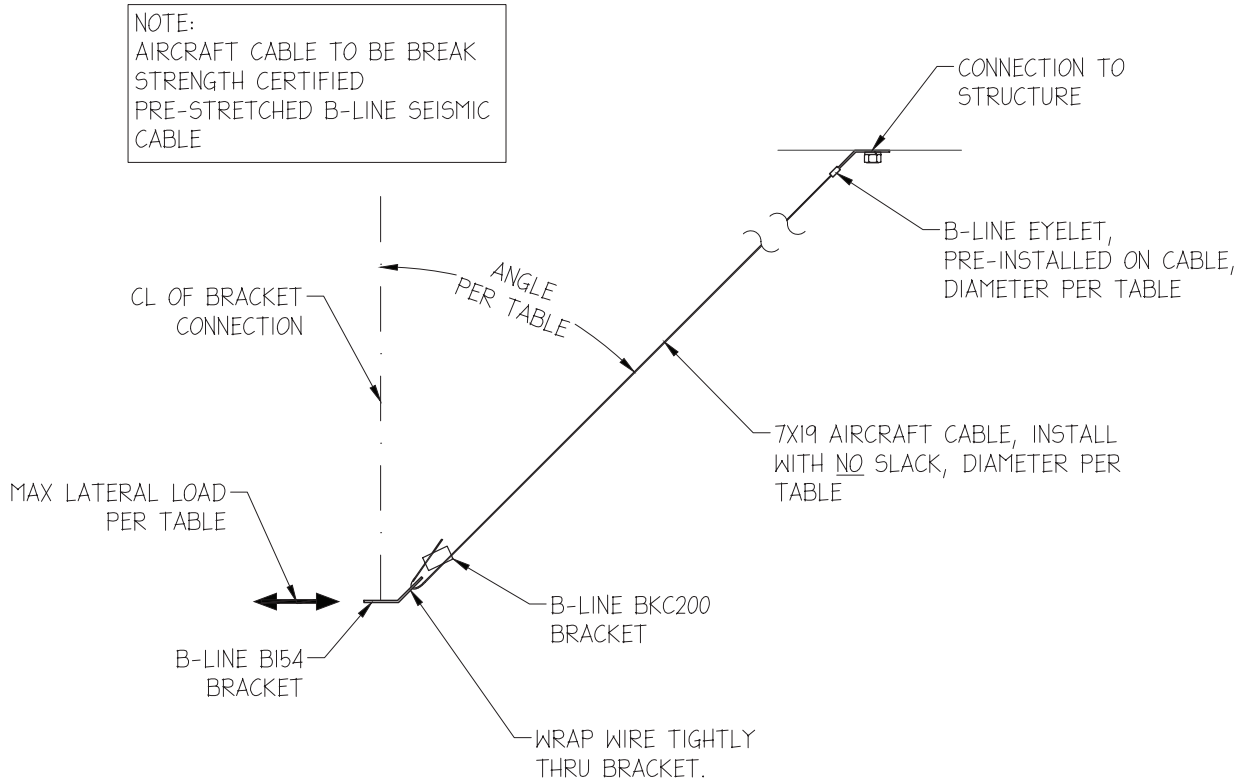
NOTE:
AIRCRAFT CABLE TO BE BREAK STRENGTH CERTIFIED
PRE-STRETCHED B-LINE SEISMIC CABLE

CONNECTION TO STRUCTURE

B-LINE EYELET, PRE-INSTALLED ON CABLE, DIAMETER PER TABLE

ANGLE PER TABLE

CL OF BRACKET CONNECTION

7X19 AIRCRAFT CABLE, INSTALL WITH NO SLACK, DIAMETER PER TABLE

MAX LATERAL LOAD PER TABLE

B-LINE BKC200 BRACKET

B-LINE B154 BRACKET

WRAP WIRE TIGHTLY THRU BRACKET.